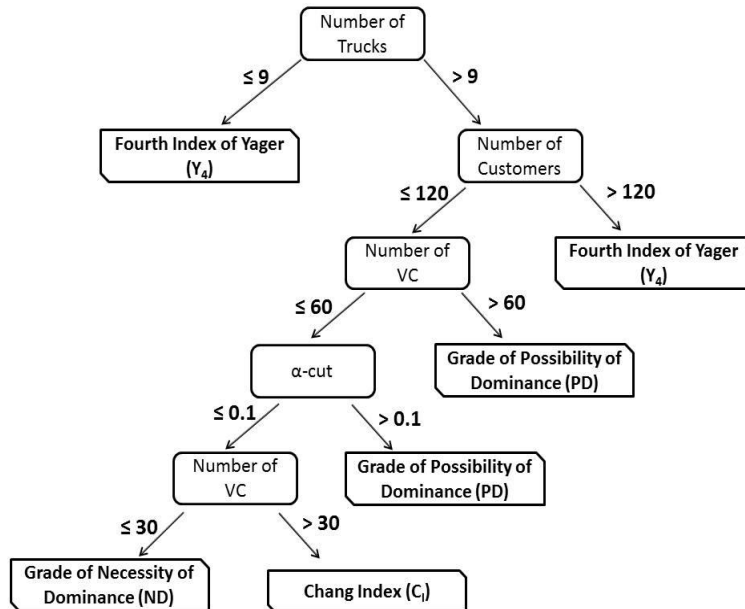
Number of Trucks

≤ 9

> 9

Fourth Index of Yager ($Y_4$)

Number of Customers

≤ 120

> 120

Number of VC

Fourth Index of Yager ($Y_4$)

≤ 60

> 60

α-cut

Grade of Possibility of Dominance (PD)

≤ 0.1

> 0.1

Number of VC

Grade of Possibility of Dominance (PD)

≤ 30

> 30

Grade of Necessity of Dominance (ND)

Chang Index ($C_I$)